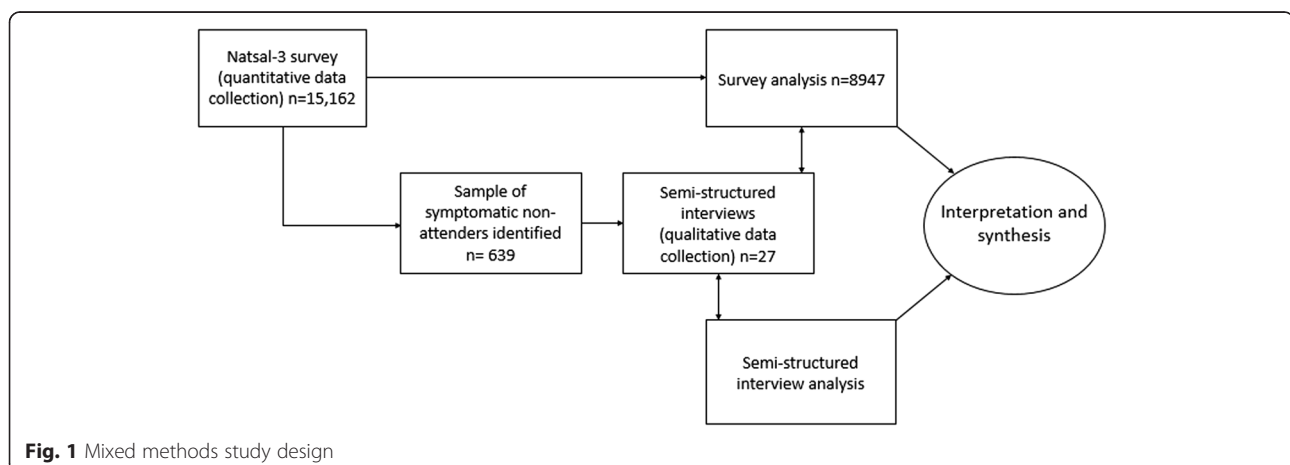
Natsal-3 survey (quantitative data collection) n=15,162

Survey analysis n=8947

Sample of symptomatic non-attenders identified n= 639

Semi-structured interviews (qualitative data collection) n=27

Interpretation and synthesis

Semi-structured interview analysis

**Fig. 1** Mixed methods study design